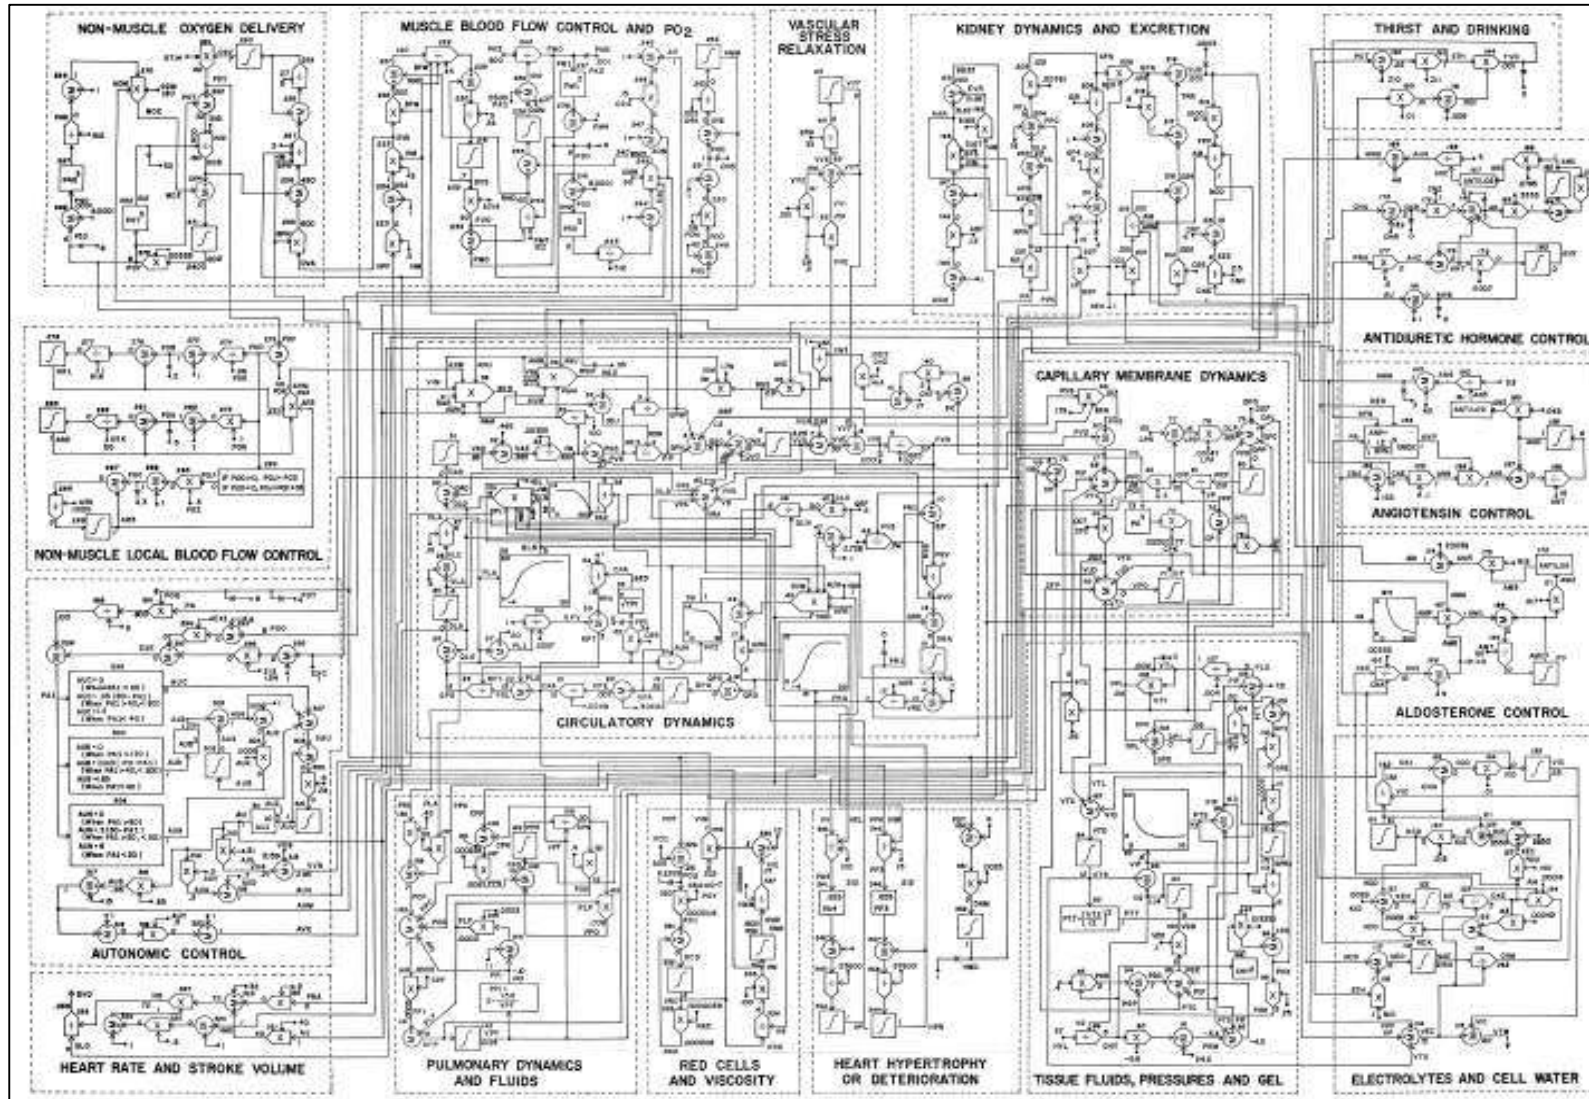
NON-MUSCLE OXYGEN DELIVERY

MUSCLE BLOOD FLOW CONTROL AND PO2

VASCULAR STRESS RELAXATION

KIDNEY DYNAMICS AND EXCRETION

THIRST AND DRINKING

ANTIDIURETIC HORMONE CONTROL

NON-MUSCLE LOCAL BLOOD FLOW CONTROL

CAPILLARY MEMBRANE DYNAMICS

ANGIOTENSIN CONTROL

CIRCULATORY DYNAMICS

ALDOSTERONE CONTROL

AUTONOMIC CONTROL

HEART RATE AND STROKE VOLUME

PULMONARY DYNAMICS AND FLUIDS

RED CELLS AND VISCOSITY

HEART HYPERTROPHY OR DETERIORATION

TISSUE FLUIDS, PRESSURES AND GEL

ELECTROLYTES AND CELL WATER